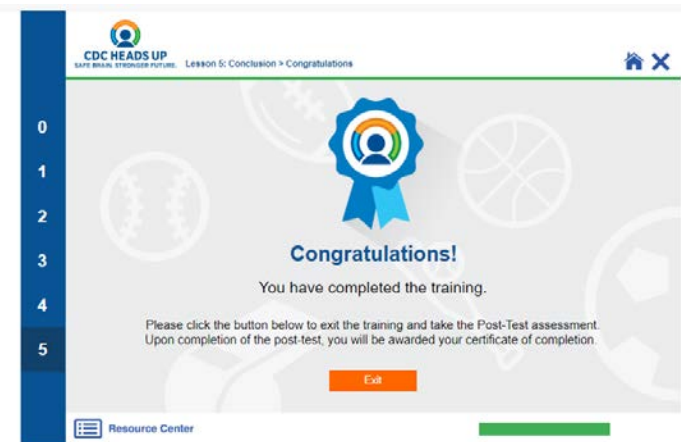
CDC HEADS UP
SAFE BRAIN. STRONGER FUTURE.

Lesson 5: Conclusion > Congratulations

0
1
2
3
4
5

Congratulations!

You have completed the training.

Please click the button below to exit the training and take the Post-Test assessment. Upon completion of the post-test, you will be awarded your certificate of completion.

Exit

Resource Center